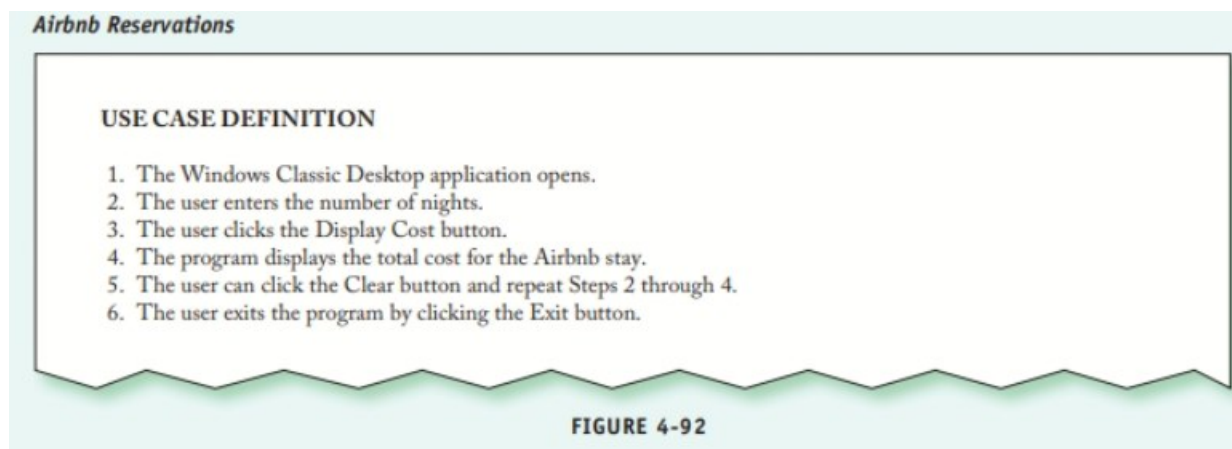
Airbnb Reservations

USE CASE DEFINITION

1. The Windows Classic Desktop application opens.
2. The user enters the number of nights.
3. The user clicks the Display Cost button.
4. The program displays the total cost for the Airbnb stay.
5. The user can click the Clear button and repeat Steps 2 through 4.
6. The user exits the program by clicking the Exit button.

FIGURE 4-92